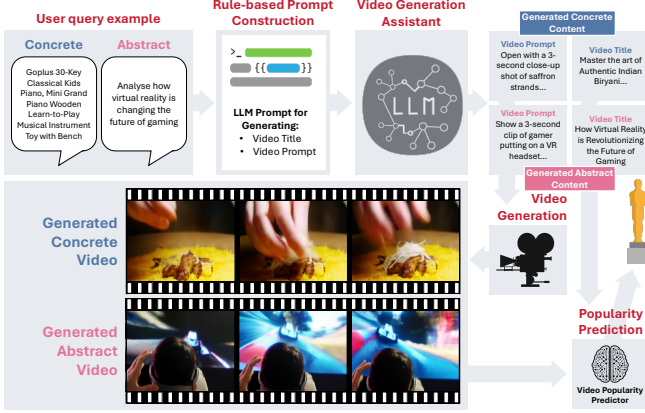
User query example

Concrete

Abstract

Goplus 30-Key Classical Kids Piano, Mini Grand Piano Wooden Learn-to-Play Musical Instrument Toy with Bench

Analyse how virtual reality is changing the future of gaming

Rule-based Prompt Construction

>_

{{ }}

LLM Prompt for Generating:
• Video Title
• Video Prompt

Video Generation Assistant

LLM

Generated Concrete Content

Video Prompt
Open with a 3-second close-up shot of saffron strands...

Video Title
Master the art of Authentic Indian Biryani...

Video Prompt
Show a 3-second clip of gamer putting on a VR headset...

Video Title
How Virtual Reality is Revolutionizing the Future of Gaming

Generated Abstract Content

Video Generation

Generated Concrete Video

Generated Abstract Video

Popularity Prediction

Video Popularity Predictor